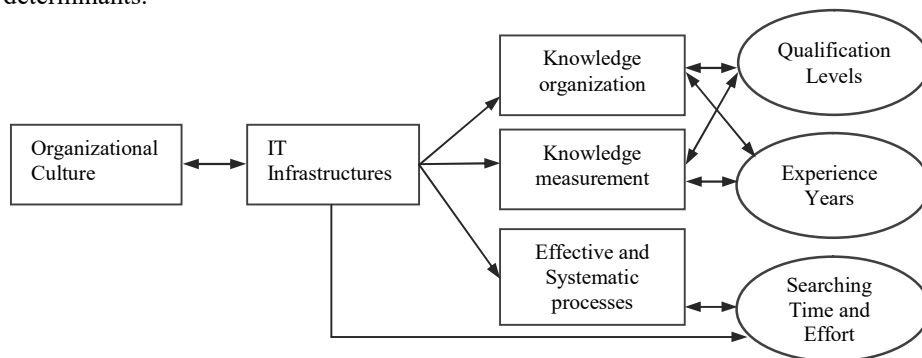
determinants.

Organizational Culture

IT Infrastructures

Knowledge organization

Knowledge measurement

Effective and Systematic processes

Qualification Levels

Experience Years

Searching Time and Effort